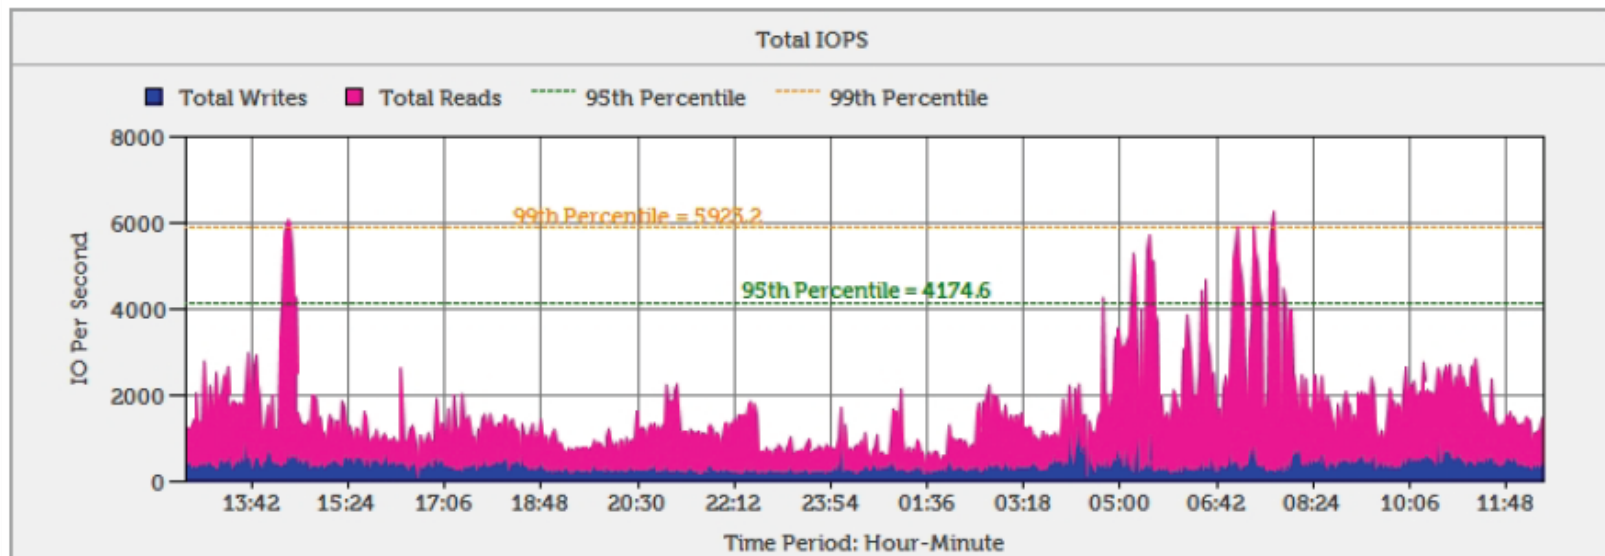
Total IOPS

Total Writes  Total Reads  95th Percentile  99th Percentile

8000
6000
4000
2000
0

IO Per Second

99th Percentile = 5925.2

95th Percentile = 4174.6

13:42 15:24 17:06 18:48 20:30 22:12 23:54 01:36 03:18 05:00 06:42 08:24 10:06 11:48

Time Period: Hour-Minute